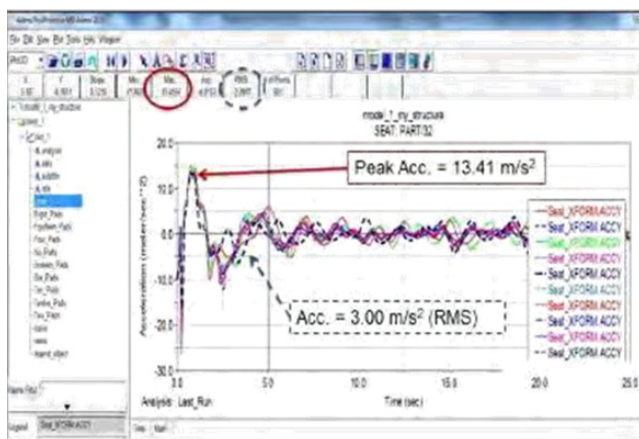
Peak Acc. = 13.41 m/s$^2$

Acc. = 3.00 m/s$^2$ (RMS)

model_1_ry_structure
SEAT_PART32

20.0
10.0
0.0
-10.0
-20.0
-30.0

0.0
5.0
10.0
15.0
20.0
25.0

Time (sec)

Analysis: Last_Run

Seat_XFORM ACCY
Seat_XFORM ACCY
Seat_XFORM ACCY
Seat_XFORM ACCY
Seat_XFORM ACCY
Seat_XFORM ACCY
Seat_XFORM ACCY
Seat_XFORM ACCY
Seat_XFORM ACCY
Seat_XFORM ACCY

Max
RMS

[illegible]